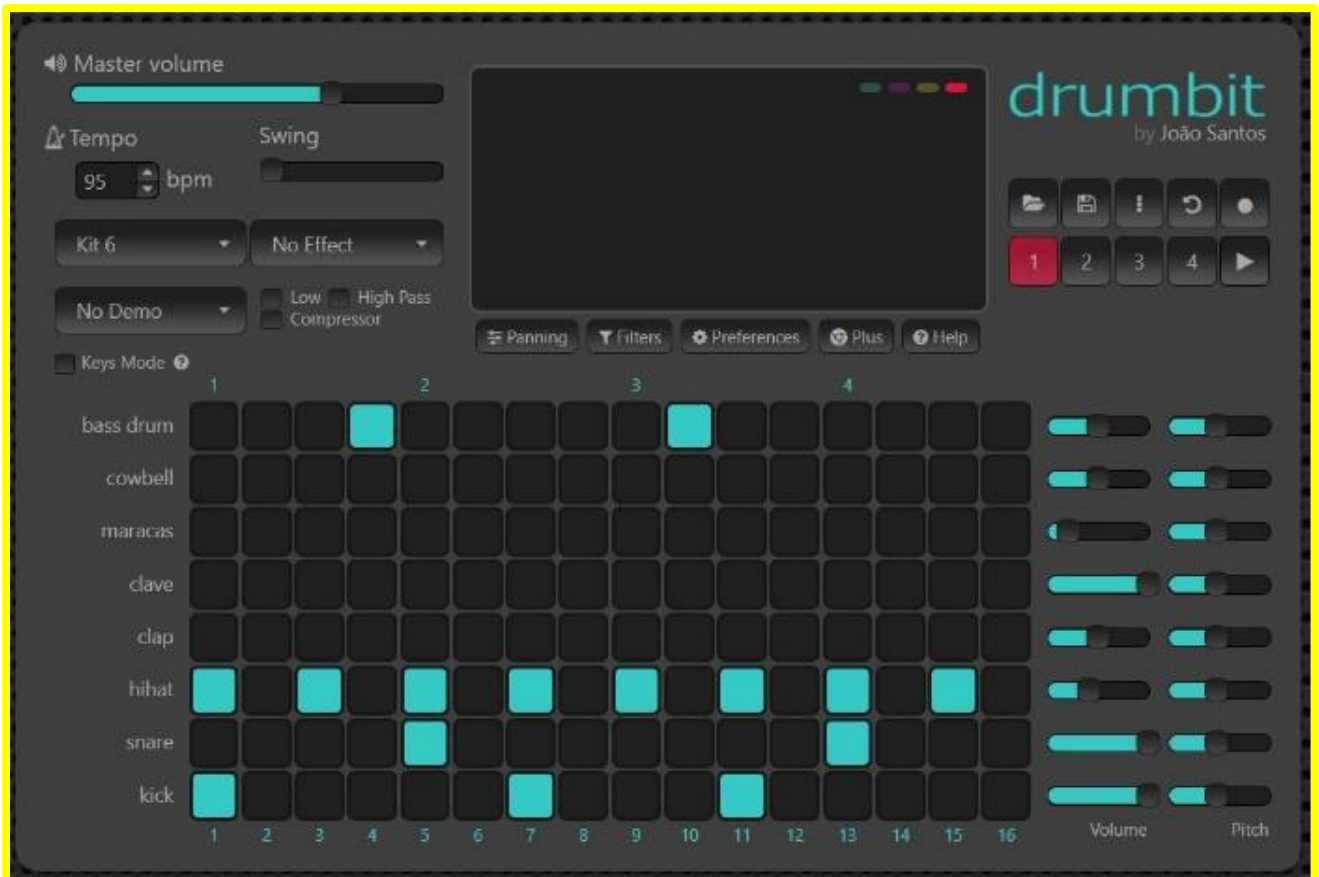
Master volume

Tempo

95 bpm

Swing

Kit 6

No Effect

No Demo

Low High Pass

Compressor

Keys Mode

Panning Filters Preferences Plus Help

drumbit

by João Santos

1 2 3 4

1 2 3 4

bass drum

cowbell

maracas

clave

clap

hihat

snare

kick

1 2 3 4 5 6 7 8 9 10 11 12 13 14 15 16

Volume

Pitch